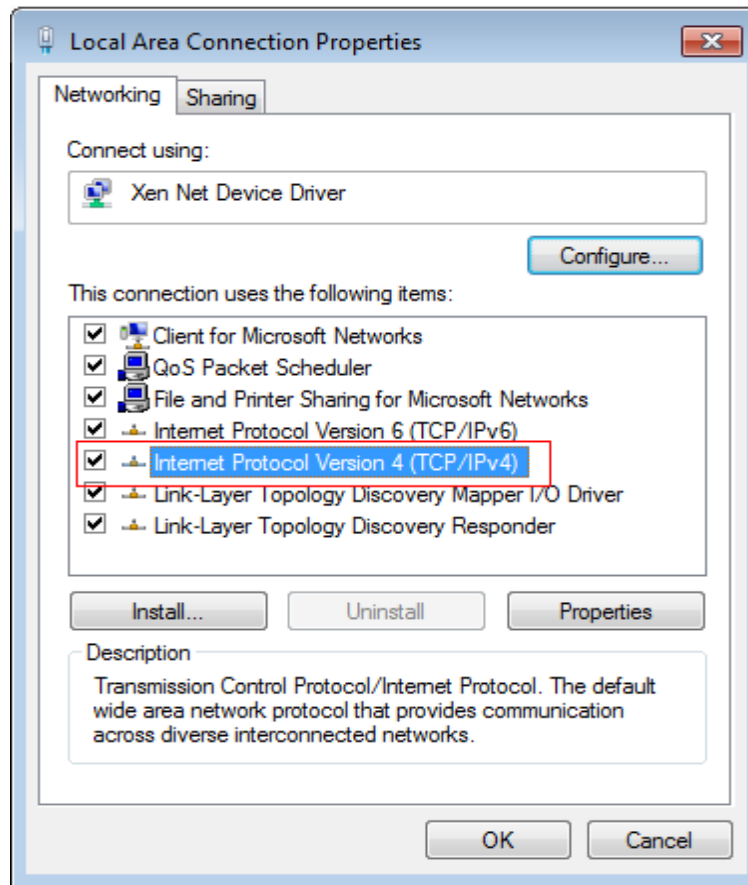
Local Area Connection Properties

Networking | Sharing

Connect using:

Xen Net Device Driver

Configure...

This connection uses the following items:

Client for Microsoft Networks
QoS Packet Scheduler
File and Printer Sharing for Microsoft Networks
Internet Protocol Version 6 (TCP/IPv6)
Internet Protocol Version 4 (TCP/IPv4)
Link-Layer Topology Discovery Mapper I/O Driver
Link-Layer Topology Discovery Responder

Install... | Uninstall | Properties

Description

Transmission Control Protocol/Internet Protocol. The default wide area network protocol that provides communication across diverse interconnected networks.

OK | Cancel